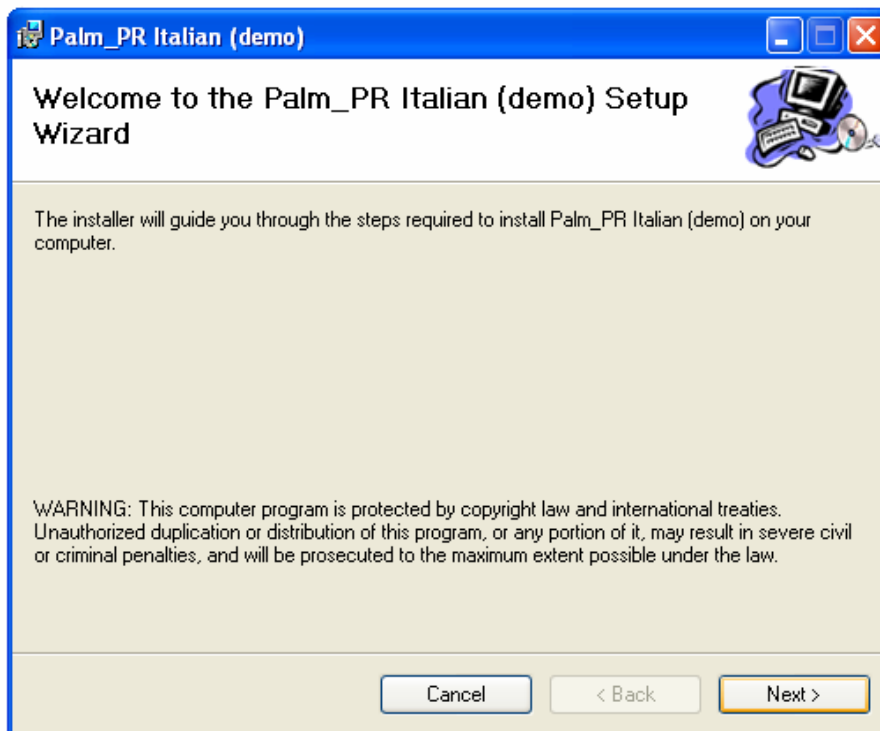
Palm_PR Italian (demo)

Welcome to the Palm_PR Italian (demo) Setup Wizard

The installer will guide you through the steps required to install Palm_PR Italian (demo) on your computer.

WARNING: This computer program is protected by copyright law and international treaties. Unauthorized duplication or distribution of this program, or any portion of it, may result in severe civil or criminal penalties, and will be prosecuted to the maximum extent possible under the law.

Cancel
< Back
Next >